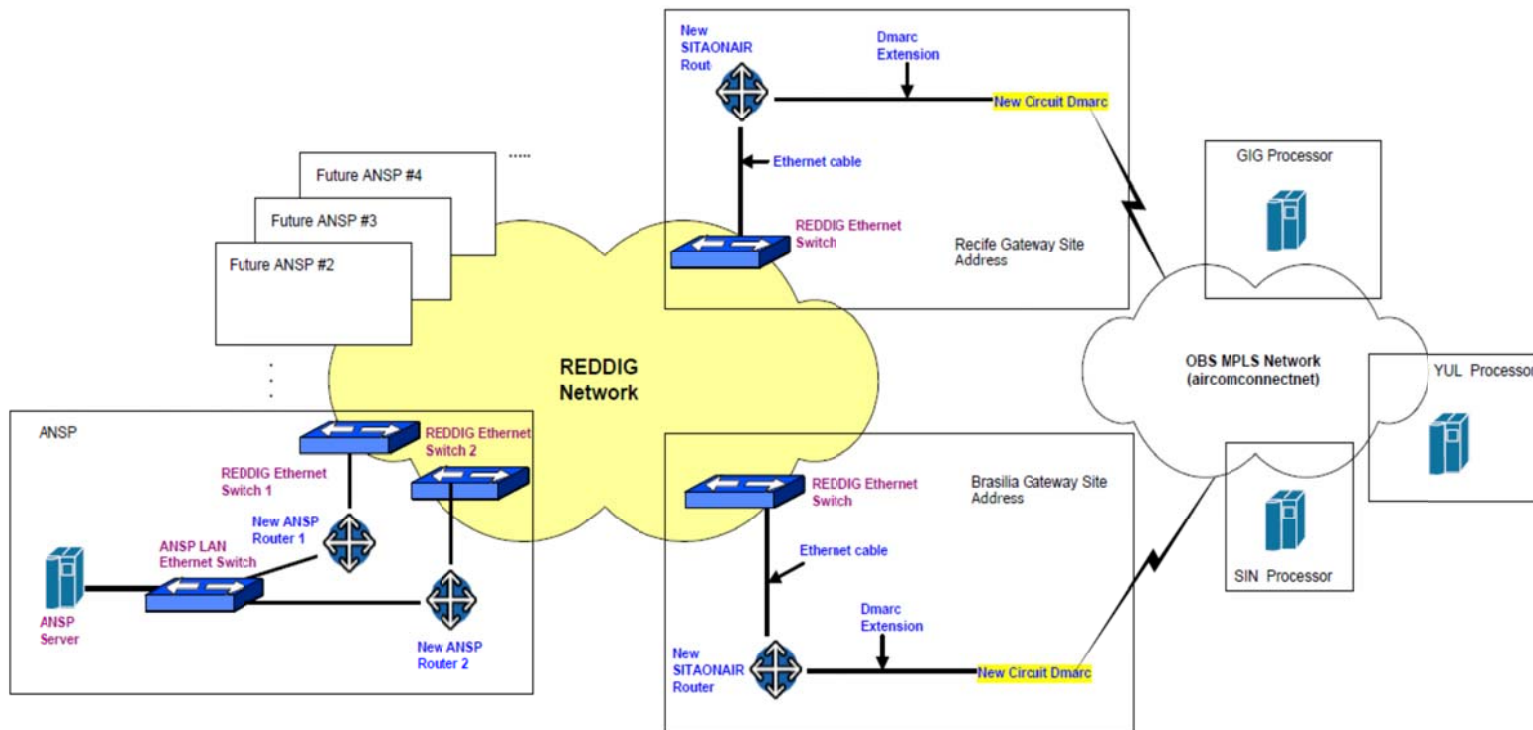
New SITAONAIR Rout

Dmarc Extension

New Circuit Dmarc

Ethernet cable

REDDIG Ethernet Switch

Recife Gateway Site Address

GIG Processor

.....

Future ANSP #4

Future ANSP #3

Future ANSP #2

REDDIG Network

OBS MPLS Network (aircomconnectnet)

YUL Processor

ANSP

REDDIG Ethernet Switch 1

REDDIG Ethernet Switch 2

New ANSP Router 1

ANSP LAN Ethernet Switch

ANSP Server

New ANSP Router 2

REDDIG Ethernet Switch

Brasilia Gateway Site Address

Ethernet cable

Dmarc Extension

New SITAONAIR Router

New Circuit Dmarc

SIN Processor